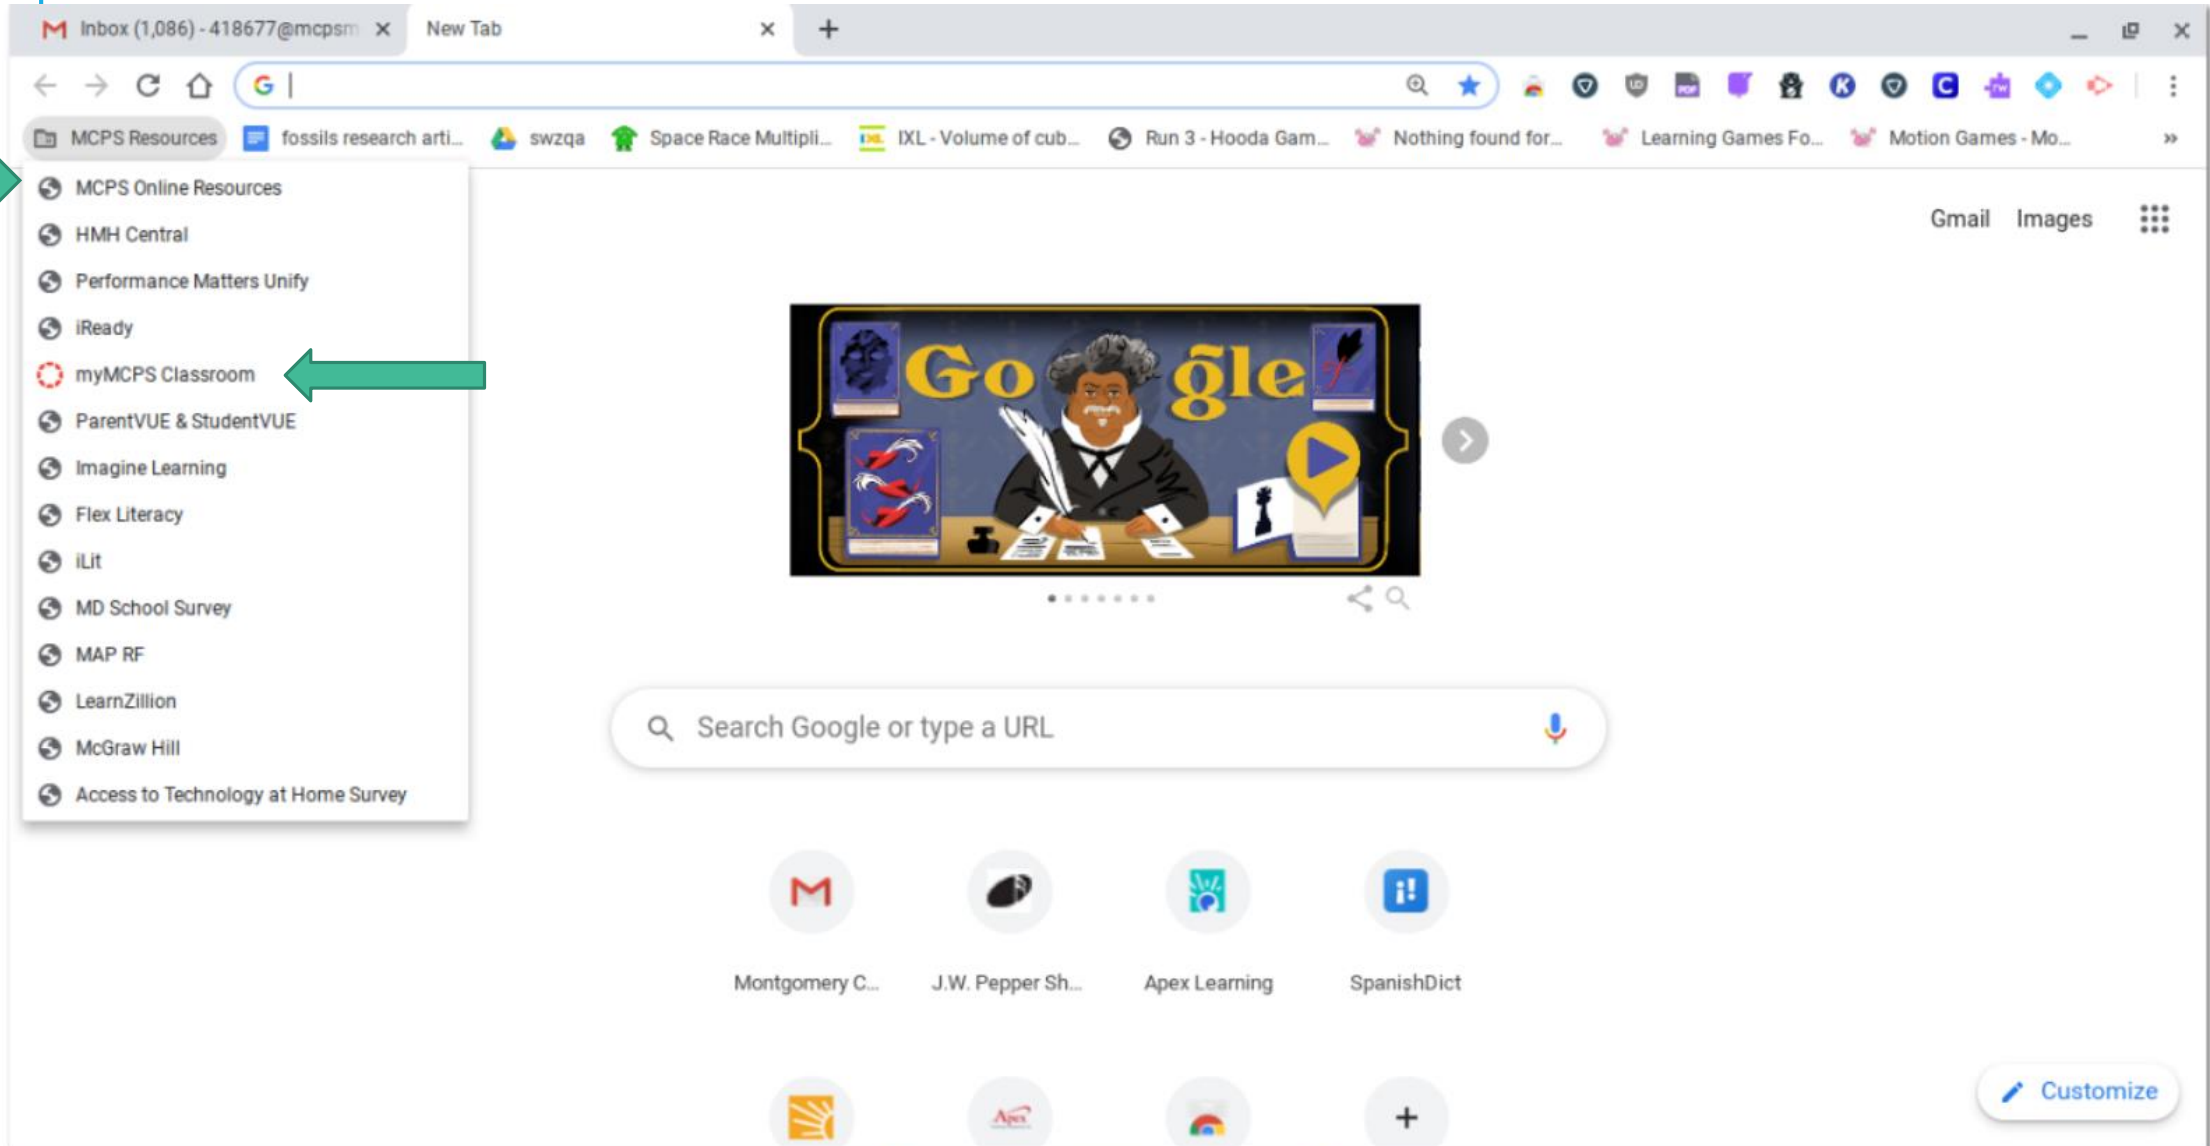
Inbox (1,086) - 418677@mcpsm
New Tab

MCPS Resources
fossils research arti...
swzqa
Space Race Multipli...
IXL - Volume of cub...
Run 3 - Hooda Gam...
Nothing found for...
Learning Games Fo...
Motion Games - Mo...

MCPS Online Resources
HMH Central
Performance Matters Unify
iReady
myMCPS Classroom
ParentVUE & StudentVUE
Imagine Learning
Flex Literacy
iLit
MD School Survey
MAP RF
LearnZillion
McGraw Hill
Access to Technology at Home Survey

Gmail
Images

Go gle

Search Google or type a URL

Montgomery C...
J.W. Pepper Sh...
Apex Learning
SpanishDict

Customize